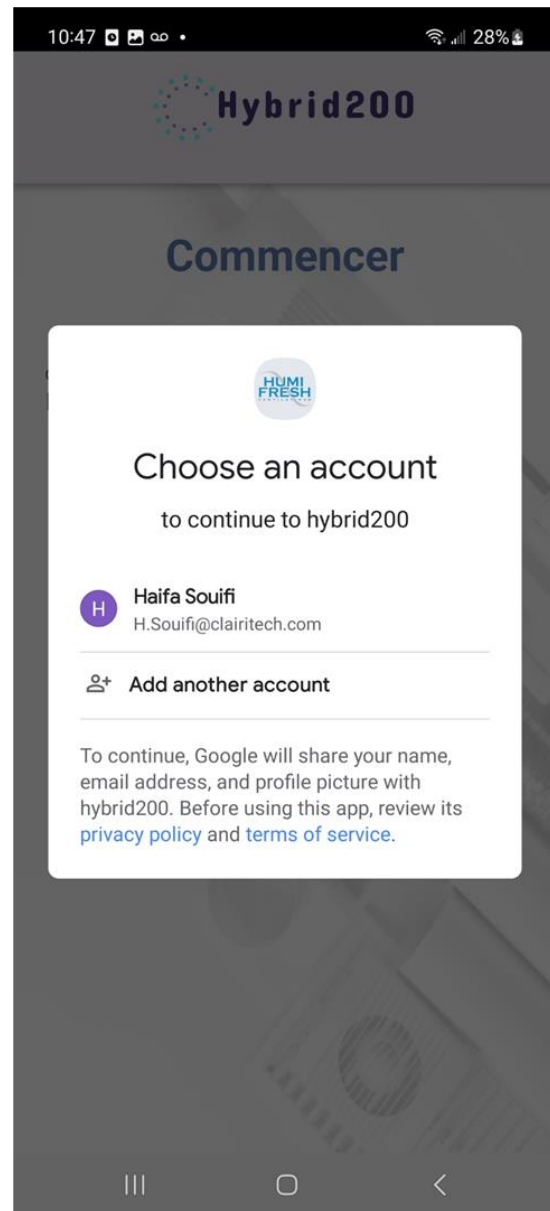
10:47

28%

Hybrid200

Commencer

HUMI FRESH

Choose an account

to continue to hybrid200

H

Haifa Souifi

H.Souifi@clairitech.com

Add another account

To continue, Google will share your name, email address, and profile picture with hybrid200. Before using this app, review its privacy policy and terms of service.